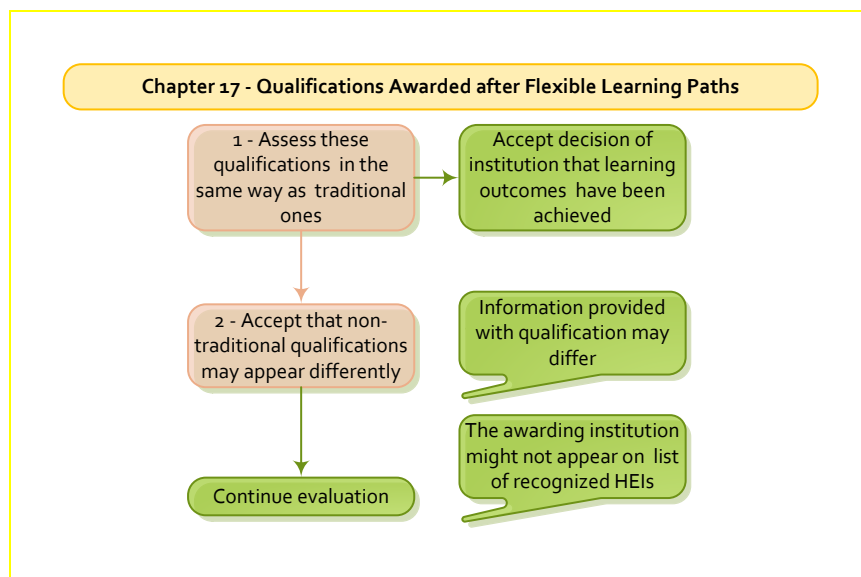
Chapter 17 - Qualifications Awarded after Flexible Learning Paths

1 - Assess these qualifications in the same way as traditional ones

Accept decision of institution that learning outcomes have been achieved

2 - Accept that non-traditional qualifications may appear differently

Information provided with qualification may differ

The awarding institution might not appear on list of recognized HEIs

Continue evaluation